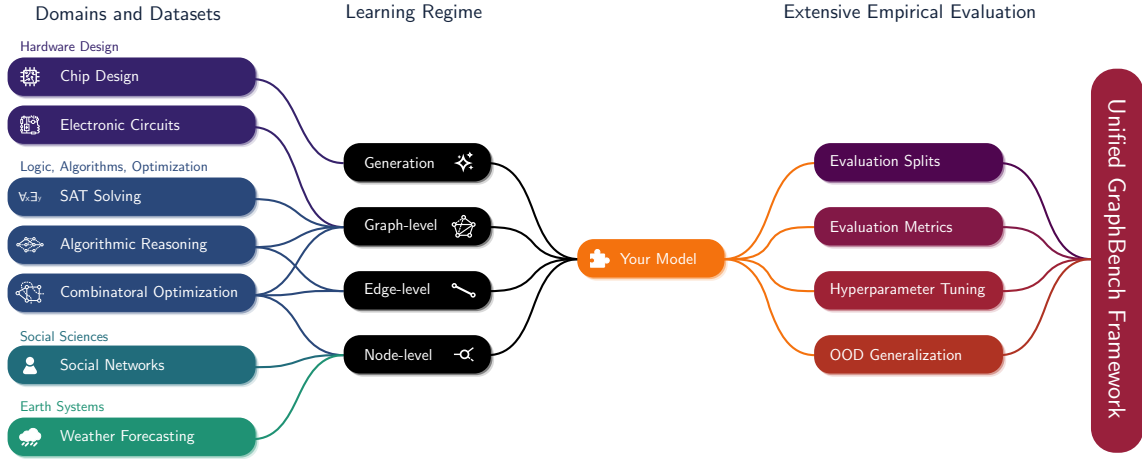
Domains and Datasets

Learning Regime

Extensive Empirical Evaluation

Hardware Design

Chip Design

Electronic Circuits

Logic, Algorithms, Optimization

SAT Solving

Algorithmic Reasoning

Combinatoral Optimization

Social Sciences

Social Networks

Earth Systems

Weather Forecasting

Generation

Graph-level

Edge-level

Node-level

Your Model

Evaluation Splits

Evaluation Metrics

Hyperparameter Tuning

OOD Generalization

Unified GraphBench Framework